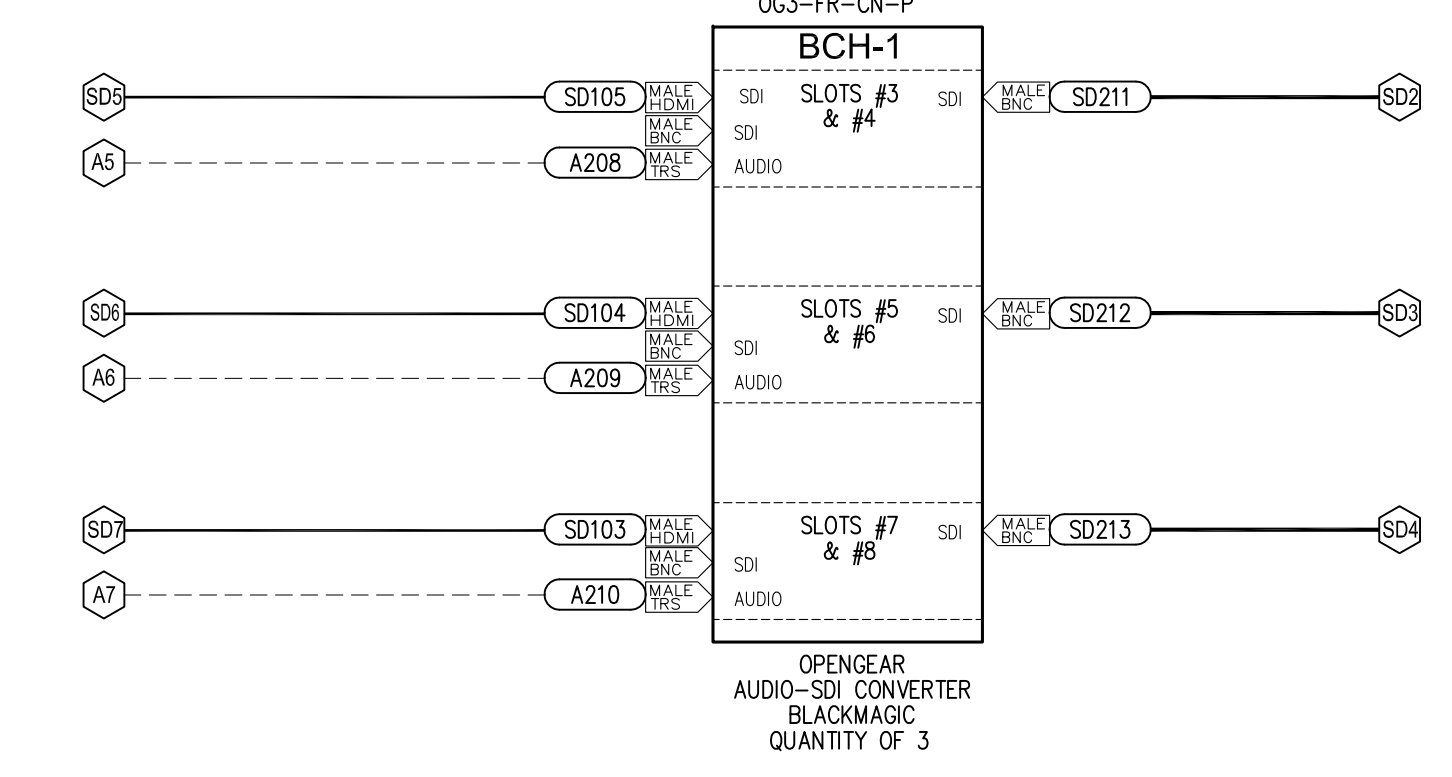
OG3-FR-CN-P

BCH-1

SD5
SD105
MALE HDMI
MALE BNC
A5
A208
MALE TRS
SDI
SDI
AUDIO
SLOTS #3 & #4
SDI
MALE BNC
SD211
SD2

SD6
SD104
MALE HDMI
MALE BNC
A6
A209
MALE TRS
SDI
AUDIO
SLOTS #5 & #6
SDI
MALE BNC
SD212
SD3

SD7
SD103
MALE HDMI
MALE BNC
A7
A210
MALE TRS
SDI
AUDIO
SLOTS #7 & #8
SDI
MALE BNC
SD213
SD4

OPENGEAR
AUDIO-SDI CONVERTER
BLACKMAGIC
QUANTITY OF 3